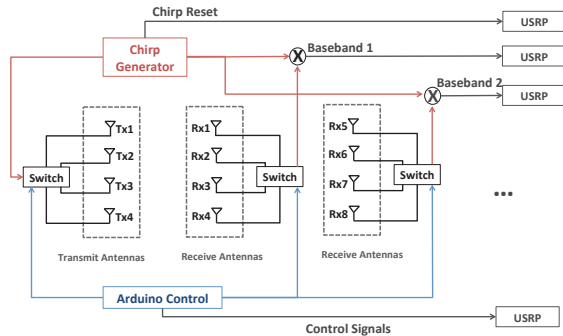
Chirp Reset

USRP

Chirp Generator

Baseband 1

USRP

Baseband 2

USRP

Tx1

Tx2

Tx3

Tx4

Switch

Rx1

Rx2

Rx3

Rx4

Switch

Rx5

Rx6

Rx7

Rx8

Switch

•••

Transmit Antennas

Receive Antennas

Receive Antennas

Arduino Control

USRP

Control Signals